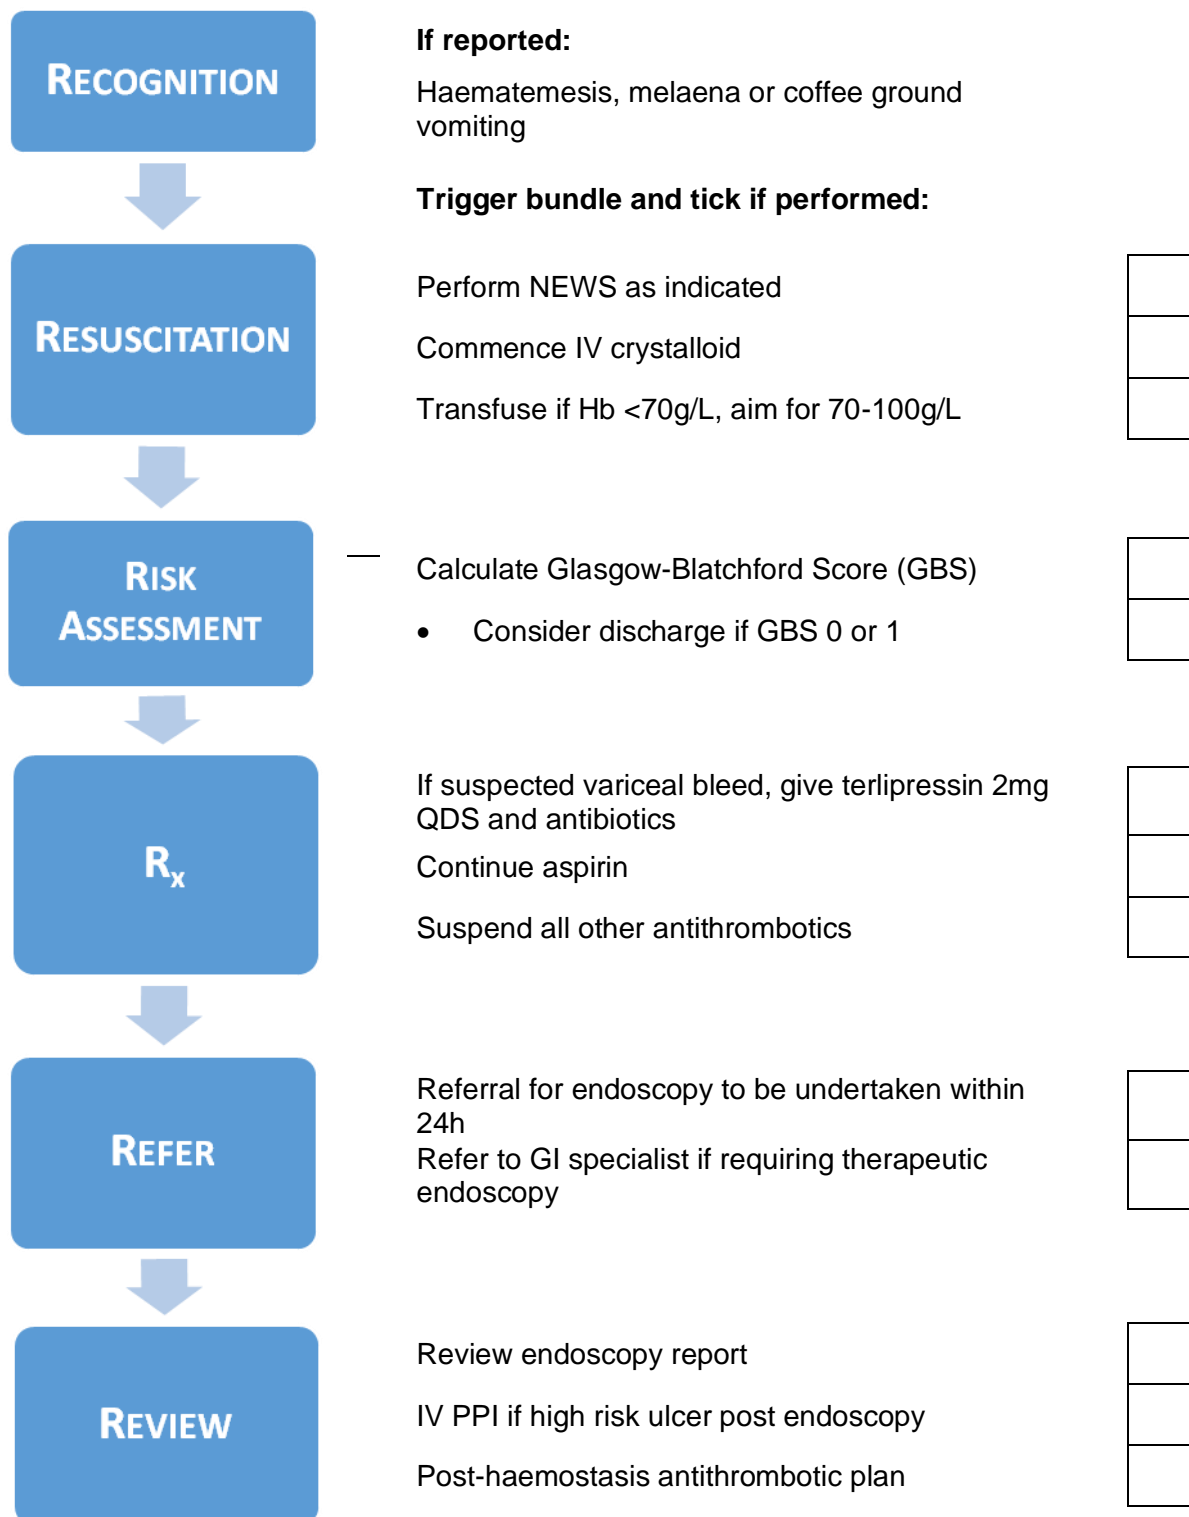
RECOGNITION

**If reported:**

Haematemesis, melaena or coffee ground vomiting

**Trigger bundle and tick if performed:**

RESUSCITATION

Perform NEWS as indicated

Commence IV crystalloid

Transfuse if Hb <70g/L, aim for 70-100g/L

RISK ASSESSMENT

Calculate Glasgow-Blatchford Score (GBS)

- Consider discharge if GBS 0 or 1

$R_x$

If suspected variceal bleed, give terlipressin 2mg QDS and antibiotics

Continue aspirin

Suspend all other antithrombotics

REFER

Referral for endoscopy to be undertaken within 24h

Refer to GI specialist if requiring therapeutic endoscopy

REVIEW

Review endoscopy report

IV PPI if high risk ulcer post endoscopy

Post-haemostasis antithrombotic plan